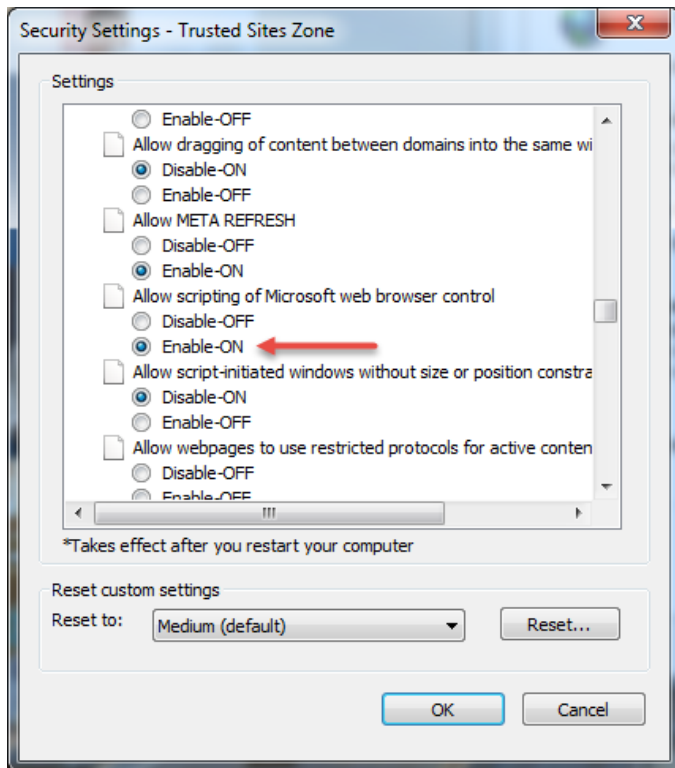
Security Settings - Trusted Sites Zone

Settings

Enable-OFF
Allow dragging of content between domains into the same wi
Disable-ON
Enable-OFF
Allow META REFRESH
Disable-OFF
Enable-ON
Allow scripting of Microsoft web browser control
Disable-OFF
Enable-ON
Allow script-initiated windows without size or position constra
Disable-ON
Enable-OFF
Allow webpages to use restricted protocols for active conten
Disable-OFF
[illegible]

*Takes effect after you restart your computer

Reset custom settings
Reset to: Medium (default)
Reset...

OK
Cancel